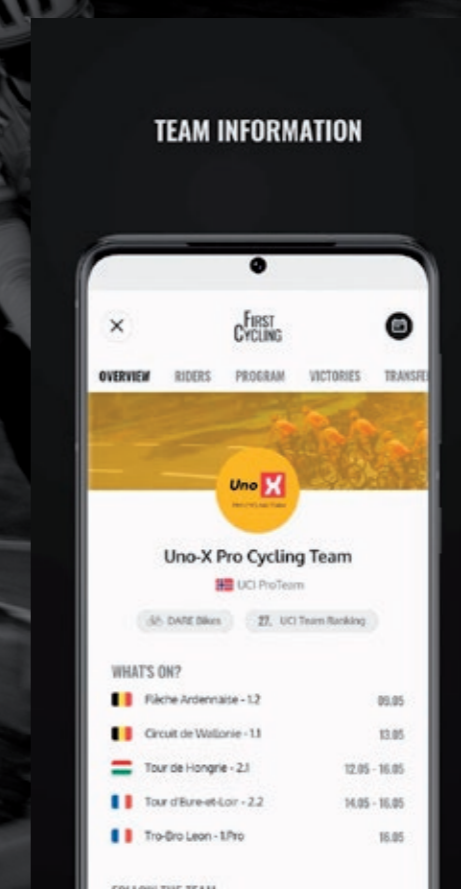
TEAM INFORMATION

×

FIRST CYCLING

OVERVIEW RIDERS PROGRAM VICTORIES TRANSFE

Uno X

Uno-X Pro Cycling Team

UCI ProTeam

DARE Bikes

27. UCI Team Ranking

WHAT'S ON?

| Flèche Ardennaise - 1.2 | 09.05 |
|---|---|
| Circuit de Wallonie - 1.1 | 13.05 |
| Tour de Hongrie - 2.1 | 12.05 - 16.05 |
| Tour d'Eure-et-Loir - 2.2 | 14.05 - 16.05 |
| Tro-Bro Leon - 1.Pro | 16.05 |

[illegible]